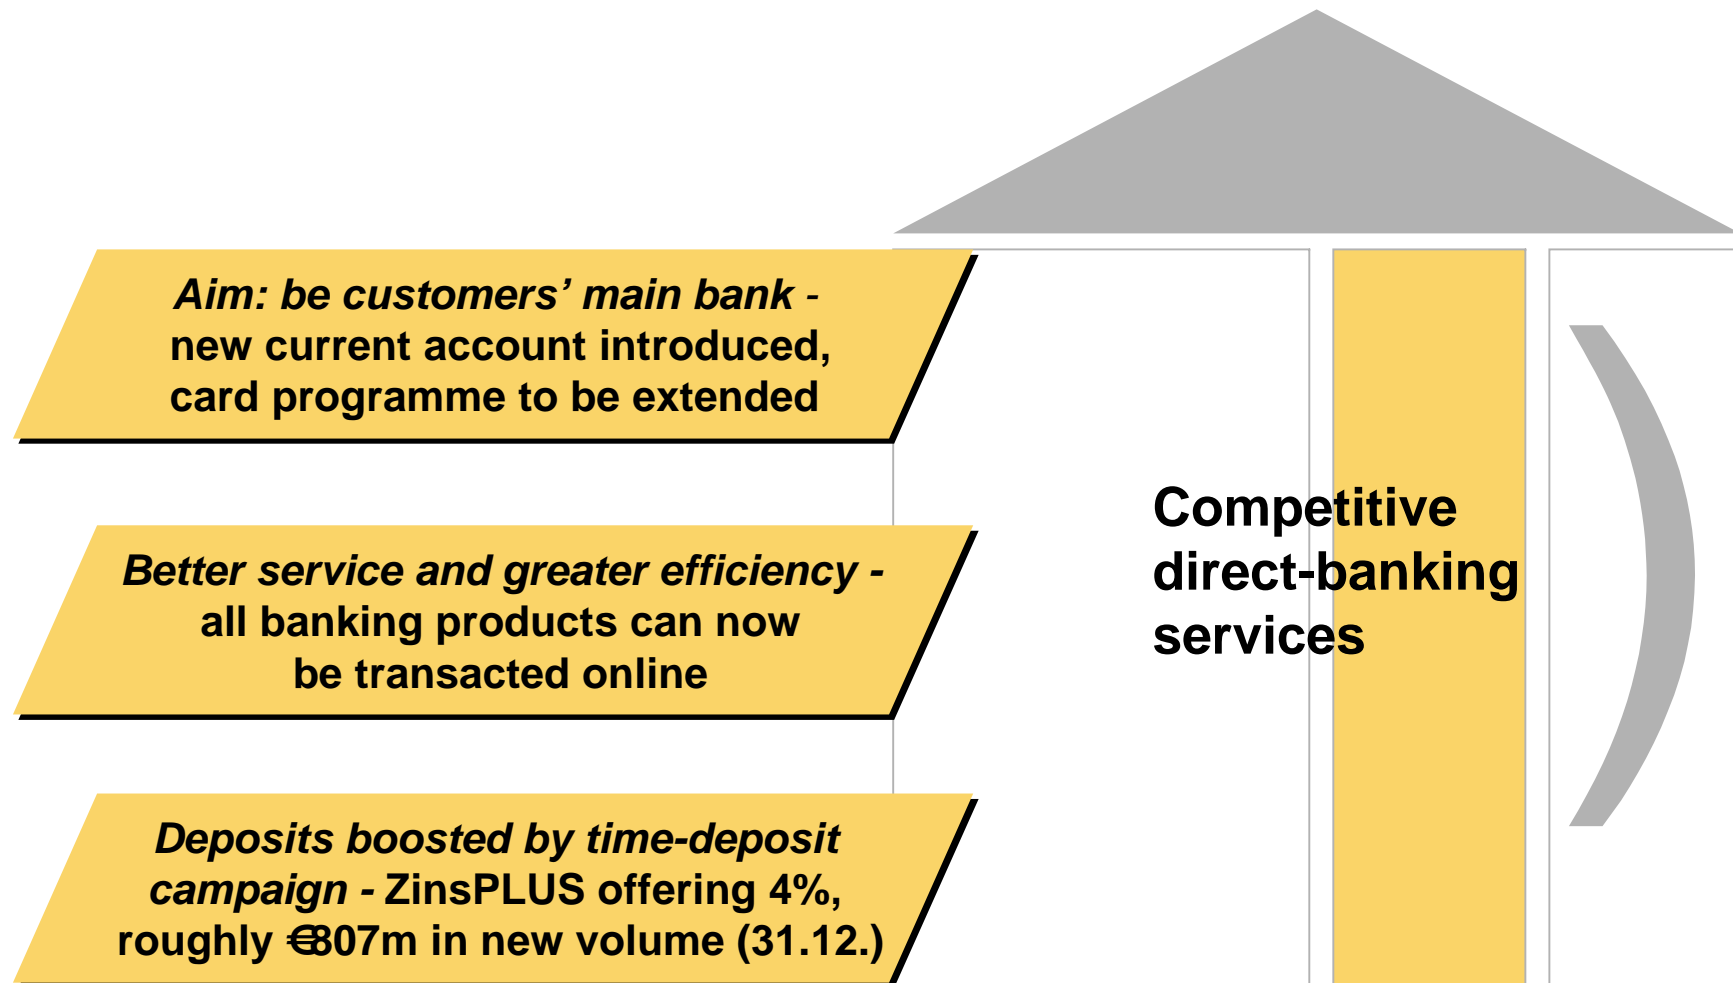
Aim: be customers' main bank - new current account introduced, card programme to be extended

Better service and greater efficiency - all banking products can now be transacted online

Deposits boosted by time-deposit campaign - ZinsPLUS offering 4%, roughly €807m in new volume (31.12.)

Competitive direct-banking services